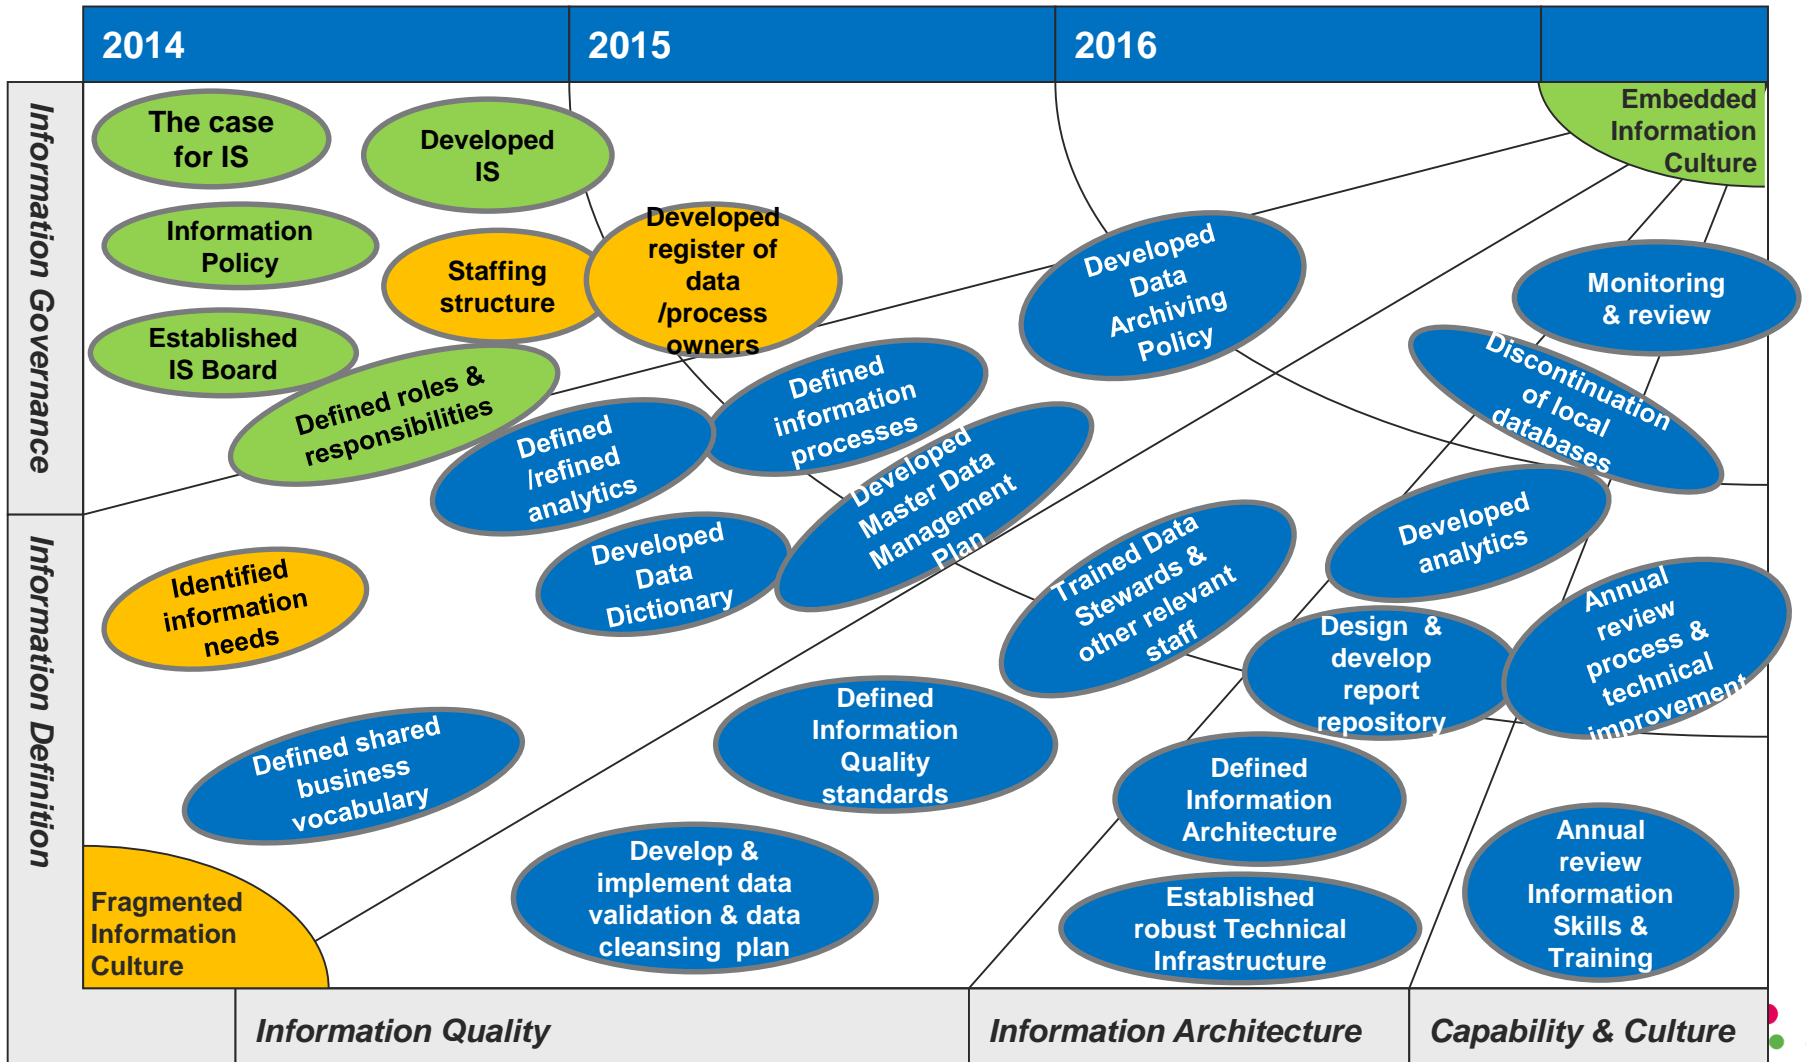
2014

2015

2016

Information Governance

Information Definition

The case for IS

Developed IS

Information Policy

Staffing structure

Developed register of data /process owners

Established IS Board

Defined roles & responsibilities

Embedded Information Culture

Developed Data Archiving Policy

Monitoring & review

Defined information processes

Defined /refined analytics

Developed Master Data Management Plan

Discontinuation of local databases

Developed Data Dictionary

Developed analytics

Identified information needs

Trained Data Stewards & other relevant staff

Design & develop report repository

Annual review process & technical improvement

Defined Information Quality standards

Defined shared business vocabulary

Defined Information Architecture

Annual review Information Skills & Training

Develop & implement data validation & data cleansing plan

Established robust Technical Infrastructure

Fragmented Information Culture

Information Quality

Information Architecture

Capability & Culture